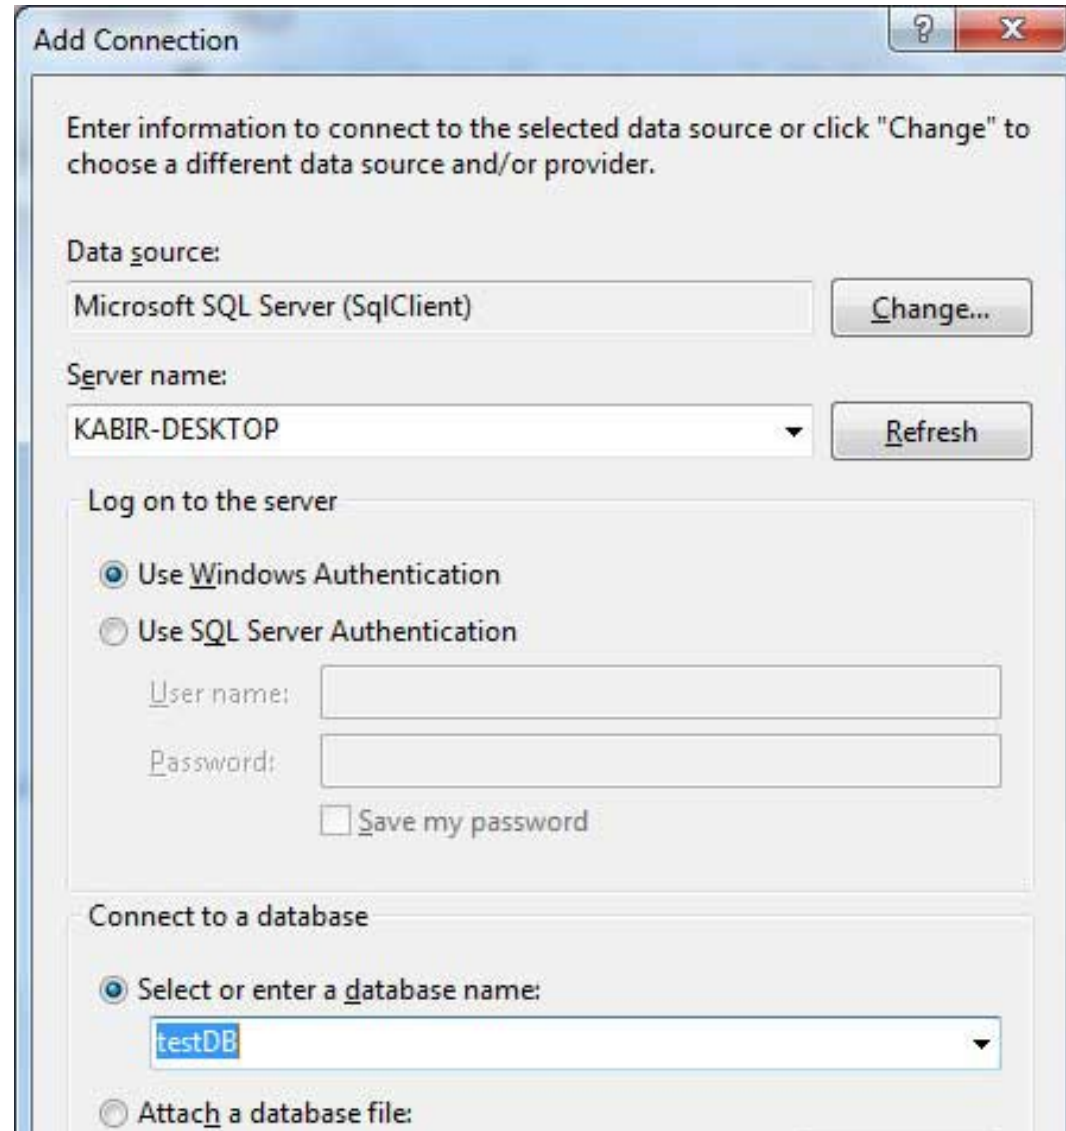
Add Connection

?

X

Enter information to connect to the selected data source or click "Change" to choose a different data source and/or provider.

Data source:

Microsoft SQL Server (SqlClient)

Change...

Server name:

KABIR-DESKTOP

Refresh

Log on to the server

Use Windows Authentication

Use SQL Server Authentication

User name:

Password:

Save my password

Connect to a database

Select or enter a database name:

testDB

Attach a database file: